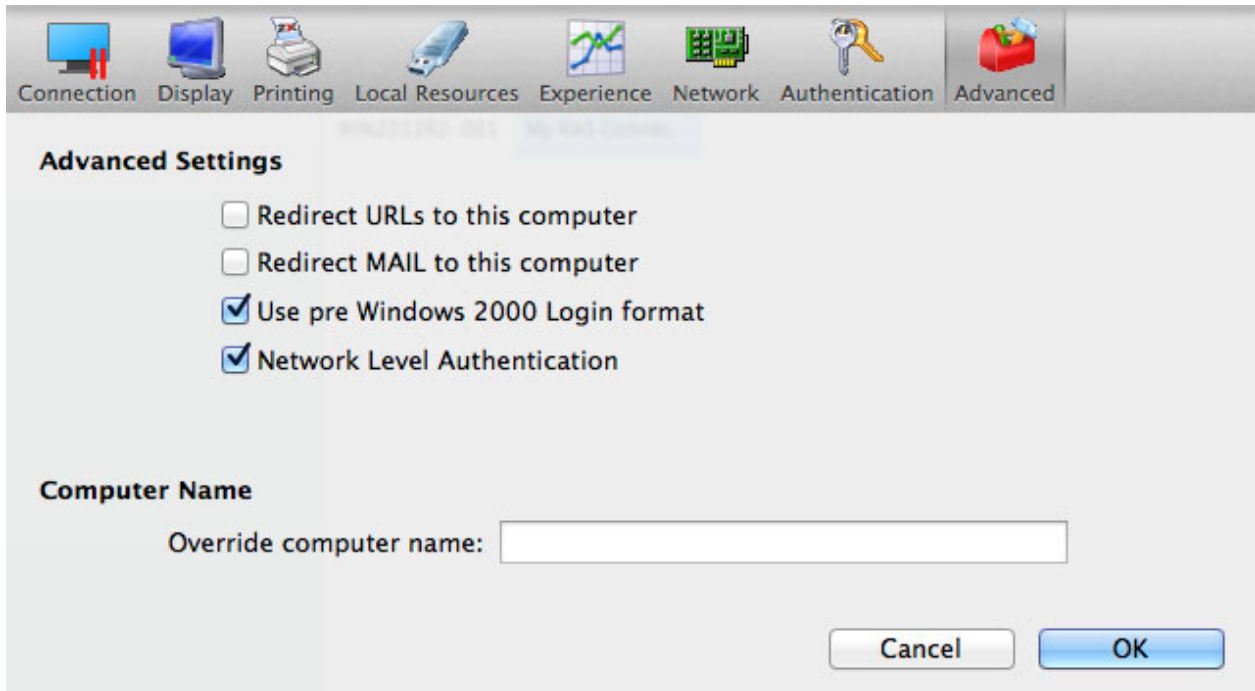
Connection Display Printing Local Resources Experience Network Authentication Advanced

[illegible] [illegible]

Advanced Settings

Redirect URLs to this computer

Redirect MAIL to this computer

Use pre Windows 2000 Login format

Network Level Authentication

Computer Name

Override computer name:

Cancel OK